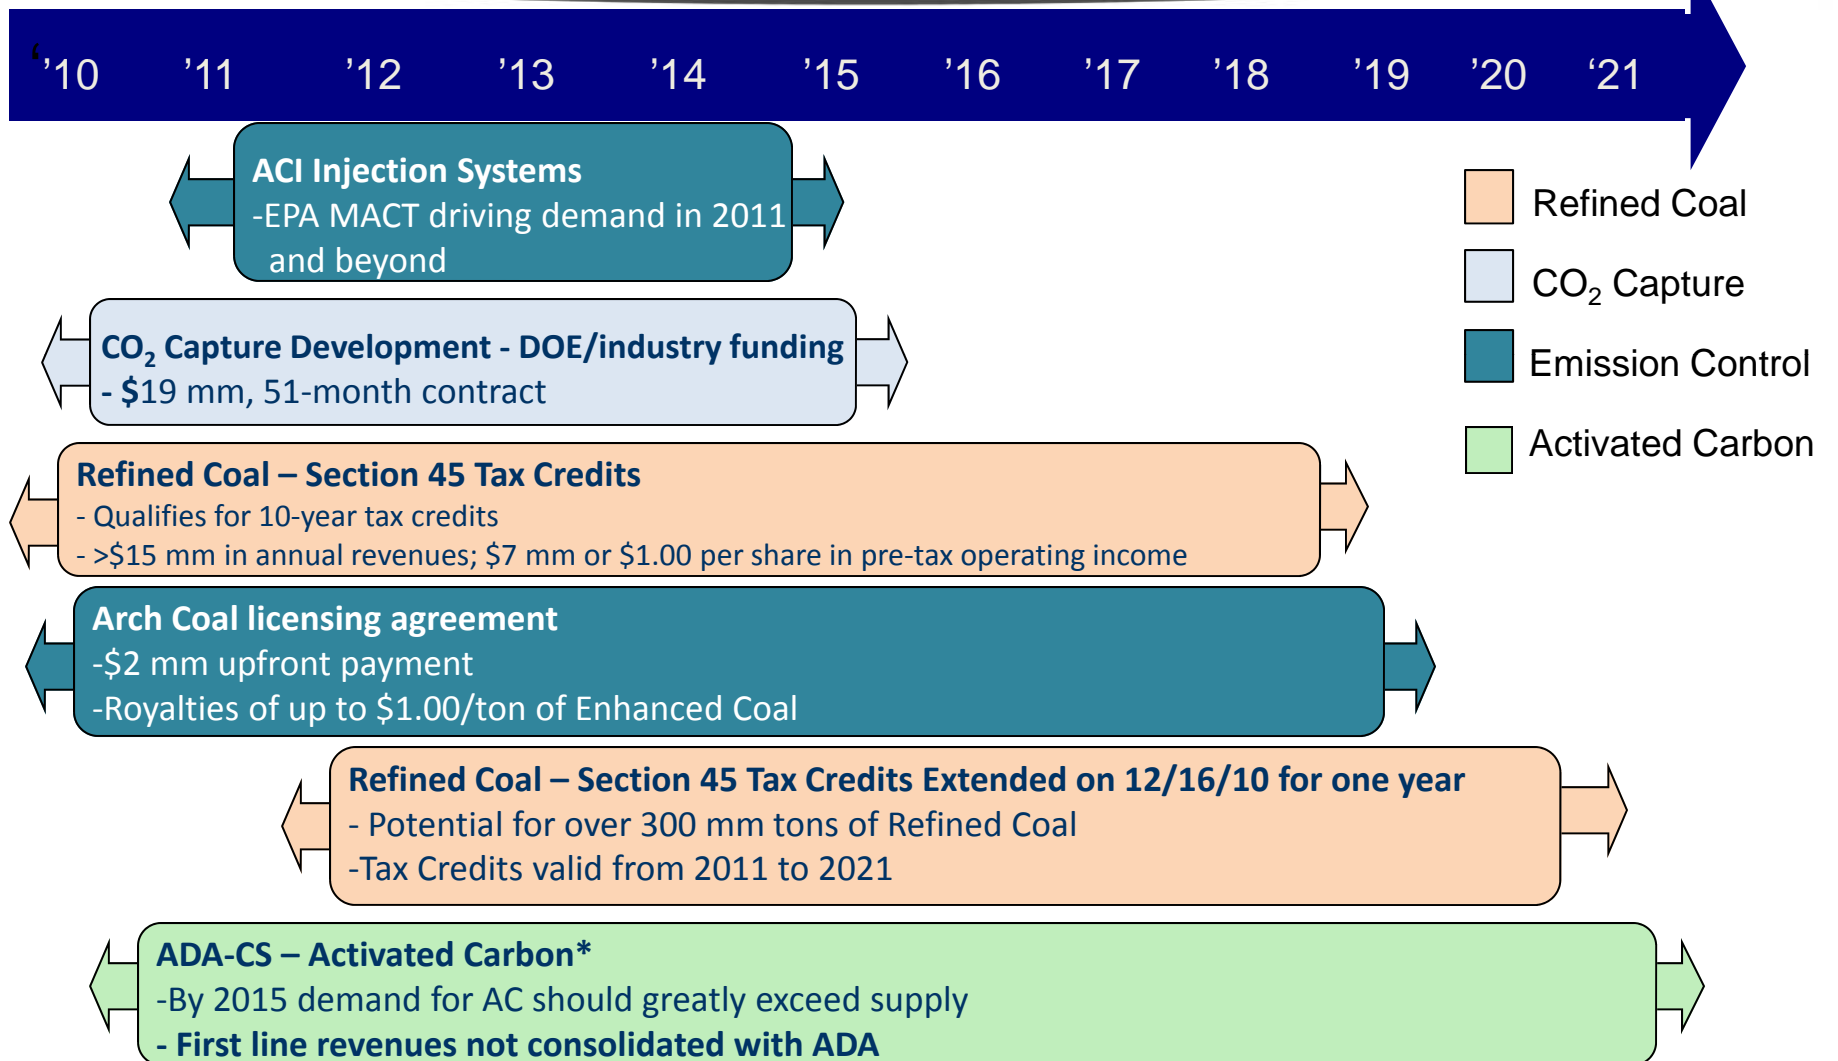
'10 '11 '12 '13 '14 '15 '16 '17 '18 '19 '20 '21

ACI Injection Systems
-EPA MACT driving demand in 2011 and beyond

Refined Coal

$CO_2$ Capture

Emission Control

Activated Carbon

$CO_2$ Capture Development - DOE/industry funding
- $19 mm, 51-month contract

Refined Coal – Section 45 Tax Credits
- Qualifies for 10-year tax credits
- >$15 mm in annual revenues; $7 mm or $1.00 per share in pre-tax operating income

Arch Coal licensing agreement
-$2 mm upfront payment
-Royalties of up to $1.00/ton of Enhanced Coal

Refined Coal – Section 45 Tax Credits Extended on 12/16/10 for one year
- Potential for over 300 mm tons of Refined Coal
-Tax Credits valid from 2011 to 2021

ADA-CS – Activated Carbon*
-By 2015 demand for AC should greatly exceed supply
- First line revenues not consolidated with ADA